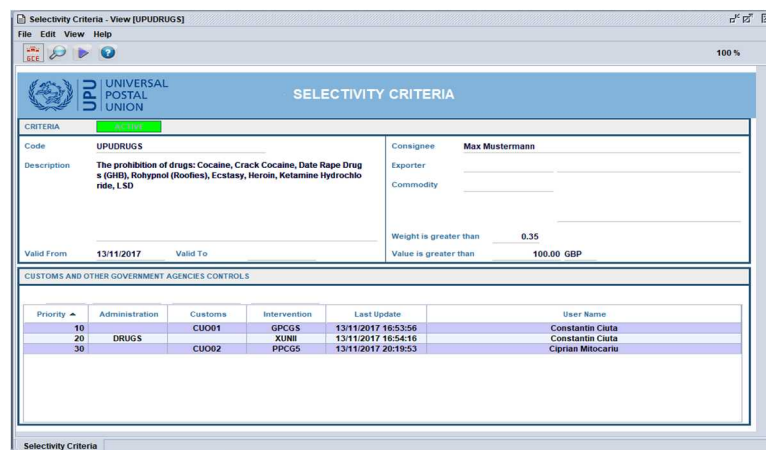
Selectivity Criteria - View [UPUDRUGS]

File Edit View Help

100 %

UPU UNIVERSAL POSTAL UNION

SELECTIVITY CRITERIA

CRITERIA ACTIVE

Code UPUDRUGS

Description The prohibition of drugs: Cocaine, Crack Cocaine, Date Rape Drugs (GHB), Rohypnol (Roofies), Ecstasy, Heroin, Ketamine Hydrochloride, LSD

Valid From 13/11/2017 Valid To

Consignee Max Mustermann

Exporter

Commodity

Weight is greater than 0.35

Value is greater than 100.00 GBP

CUSTOMS AND OTHER GOVERNMENT AGENCIES CONTROLS

| Priority ▲ | Administration | Customs | Intervention | Last Update | User Name |
|---|---|---|---|---|---|
| 10 | | CUO01 | GPCGS | 13/11/2017 16:53:56 | Constantin Ciuta |
| 20 | DRUGS | | XUNII | 13/11/2017 16:54:16 | Constantin Ciuta |
| 30 | | CUO02 | PPCGS | 13/11/2017 20:19:53 | Ciprian Mitocariu |

Selectivity Criteria